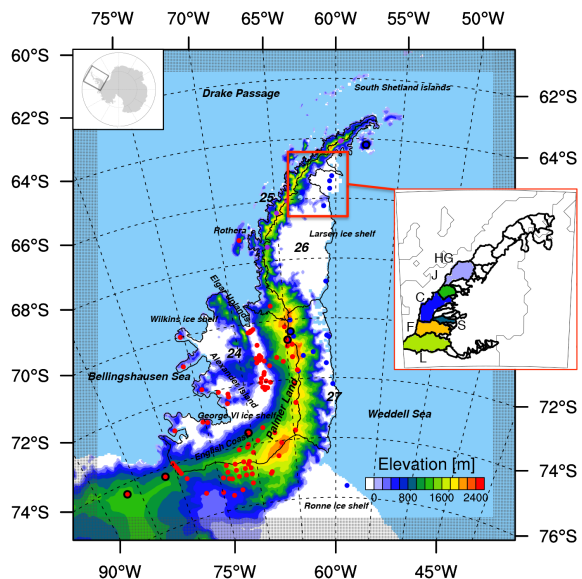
75°W 70°W 65°W 60°W 55°W 50°W

60°S
62°S
64°S
66°S
68°S
70°S
72°S
74°S

62°S
64°S
66°S
68°S
70°S
72°S
74°S
76°S

Drake Passage

South Shetland Islands

25

Rothera

Larsen ice shelf

26

Elgar Uplands

Wilkins ice shelf

24

Bellingshausen Sea

Alexander Island

27

George VI ice shelf

Palmer Land

Weddell Sea

English Coast

Ronne ice shelf

HG
J
C
F
S
L

Elevation [m]
0 800 1600 2400

90°W 75°W 60°W 45°W